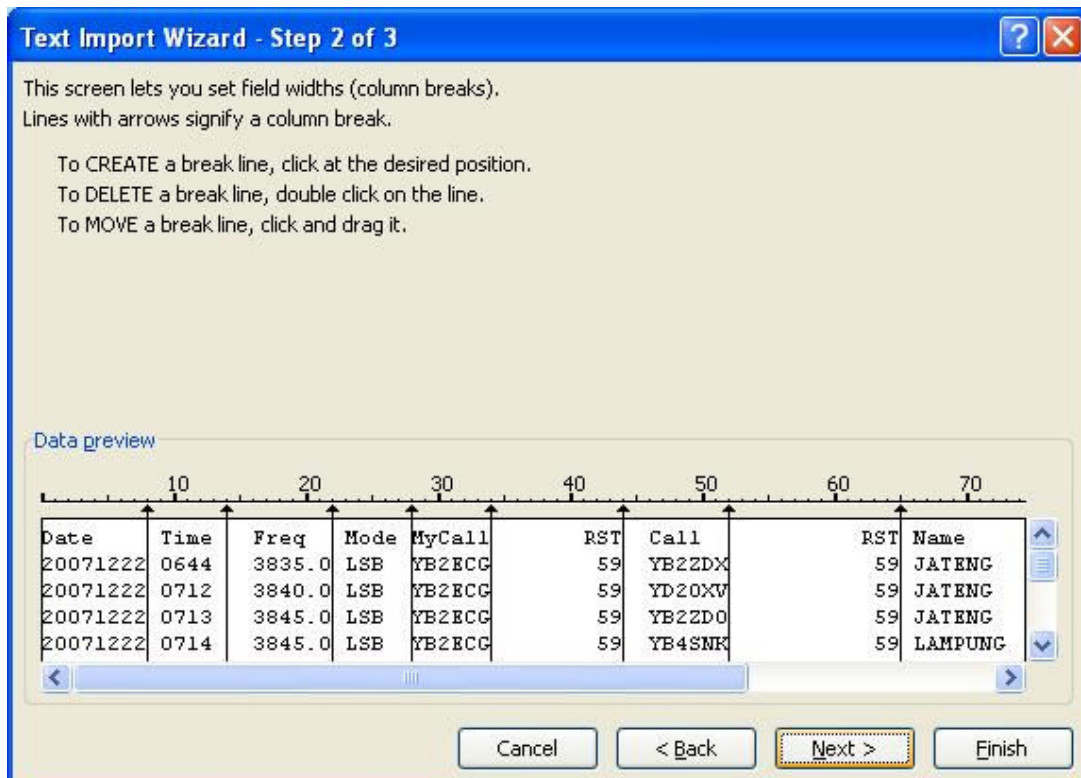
Text Import Wizard - Step 2 of 3

This screen lets you set field widths (column breaks).
Lines with arrows signify a column break.

To CREATE a break line, click at the desired position.
To DELETE a break line, double click on the line.
To MOVE a break line, click and drag it.

Data preview

10 20 30 40 50 60 70

| Date | Time | Freq | Mode | MyCall | RST | Call | RST | Name |
|---|---|---|---|---|---|---|---|---|
| 20071222 | 0644 | 3835.0 | LSB | YB2ECG | 59 | YB2ZDX | 59 | JATENG |
| 20071222 | 0712 | 3840.0 | LSB | YB2ECG | 59 | YD2OXV | 59 | JATENG |
| 20071222 | 0713 | 3845.0 | LSB | YB2ECG | 59 | YB2ZDO | 59 | JATENG |
| 20071222 | 0714 | 3845.0 | LSB | YB2ECG | 59 | YB4SNK | 59 | LAMPUNG |

Cancel
< Back
Next >
Finish